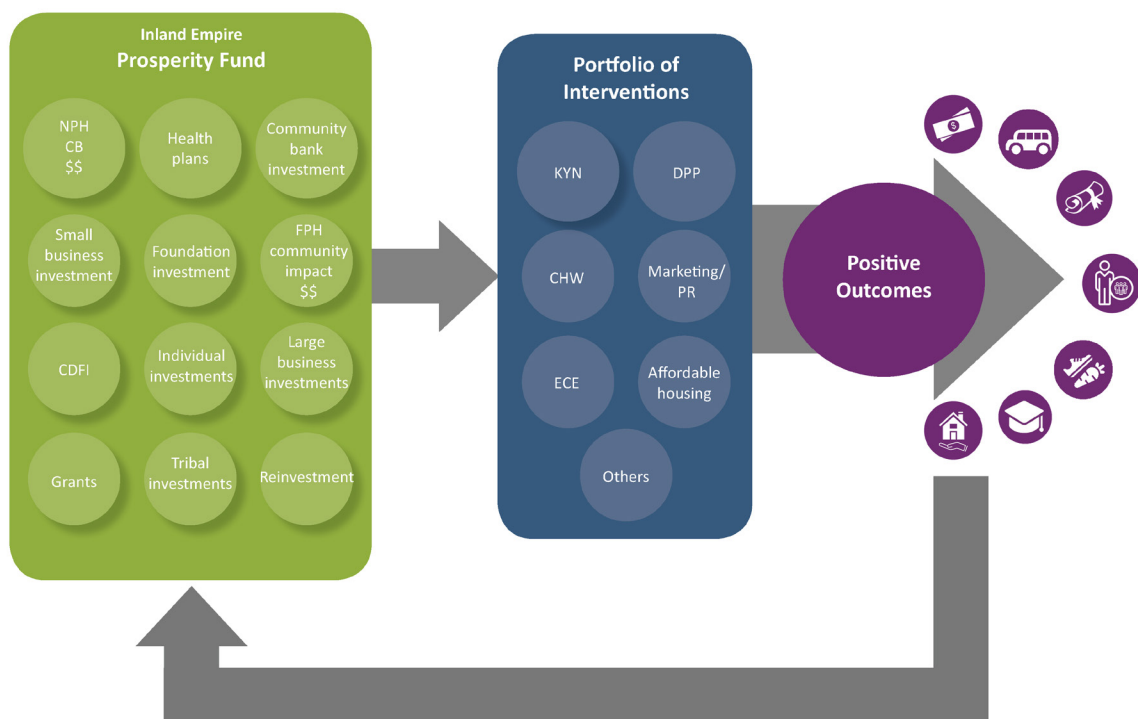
Inland Empire
Prosperity Fund

NPH CB $$

Health plans

Community bank investment

Small business investment

Foundation investment

FPH community impact $$

CDFI

Individual investments

Large business investments

Grants

Tribal investments

Reinvestment

Portfolio of Interventions

KYN

DPP

CHW

Marketing/ PR

ECE

Affordable housing

Others

Positive Outcomes